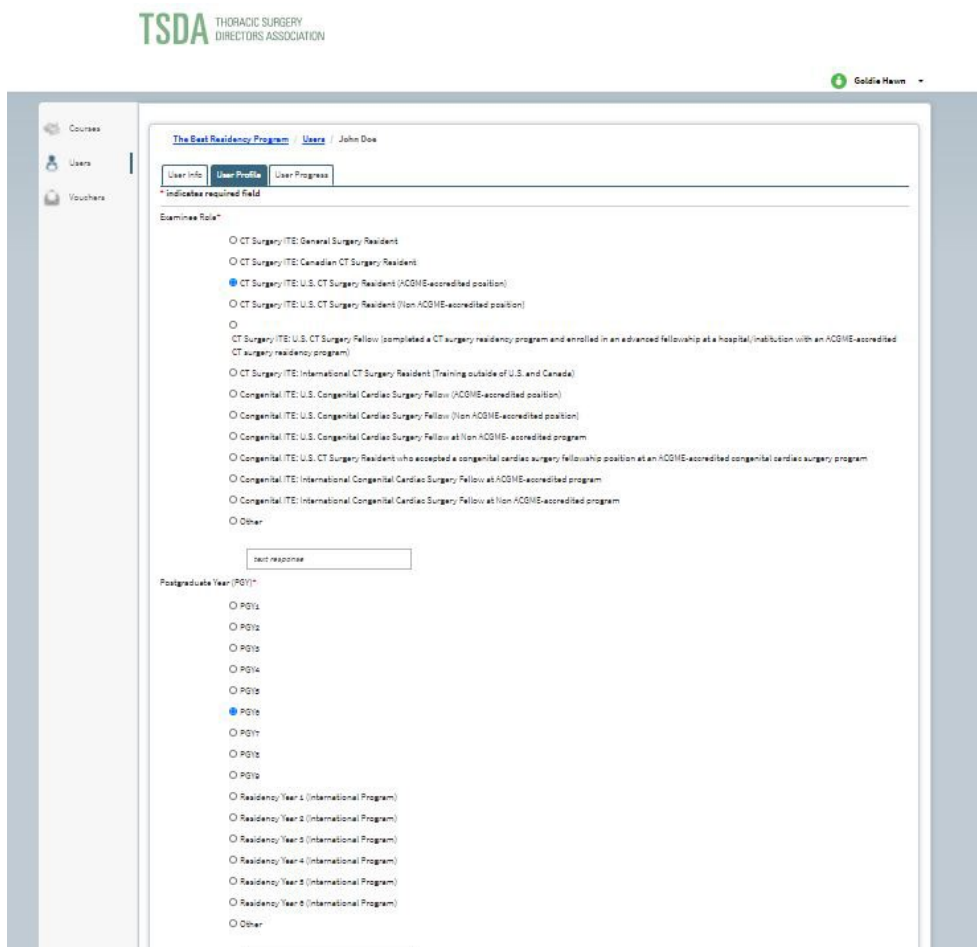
TSDA THORACIC SURGERY DIRECTORS ASSOCIATION

Goldie Hawn

Courses
Users
Vouchers

The Best Residency Program / Users / John Doe

User Info | User Profile | User Progress

* indicates required field

Examinee Role*

CT Surgery ITE: General Surgery Resident
CT Surgery ITE: Canadian CT Surgery Resident
CT Surgery ITE: U.S. CT Surgery Resident (ACGME-accredited position)
CT Surgery ITE: U.S. CT Surgery Resident (Non ACGME-accredited position)
CT Surgery ITE: U.S. CT Surgery Fellow (completed a CT surgery residency program and enrolled in an advanced fellowship at a hospital/institution with an ACGME-accredited CT surgery residency program)
CT Surgery ITE: International CT Surgery Resident (Training outside of U.S. and Canada)
Congenital ITE: U.S. Congenital Cardiac Surgery Fellow (ACGME-accredited position)
Congenital ITE: U.S. Congenital Cardiac Surgery Fellow (Non ACGME-accredited position)
Congenital ITE: U.S. Congenital Cardiac Surgery Fellow at Non ACGME- accredited program
Congenital ITE: U.S. CT Surgery Resident who accepted a congenital cardiac surgery fellowship position at an ACGME-accredited congenital cardiac surgery program
Congenital ITE: International Congenital Cardiac Surgery Fellow at ACGME-accredited program
Congenital ITE: International Congenital Cardiac Surgery Fellow at Non ACGME-accredited program
Other

text response

Postgraduate Year (PGY)*

PGY1
PGY2
PGY3
PGY4
PGY5
PGY6
PGY7
PGY8
PGY9
Residency Year 1 (International Program)
Residency Year 2 (International Program)
Residency Year 3 (International Program)
Residency Year 4 (International Program)
Residency Year 5 (International Program)
Residency Year 6 (International Program)
Other